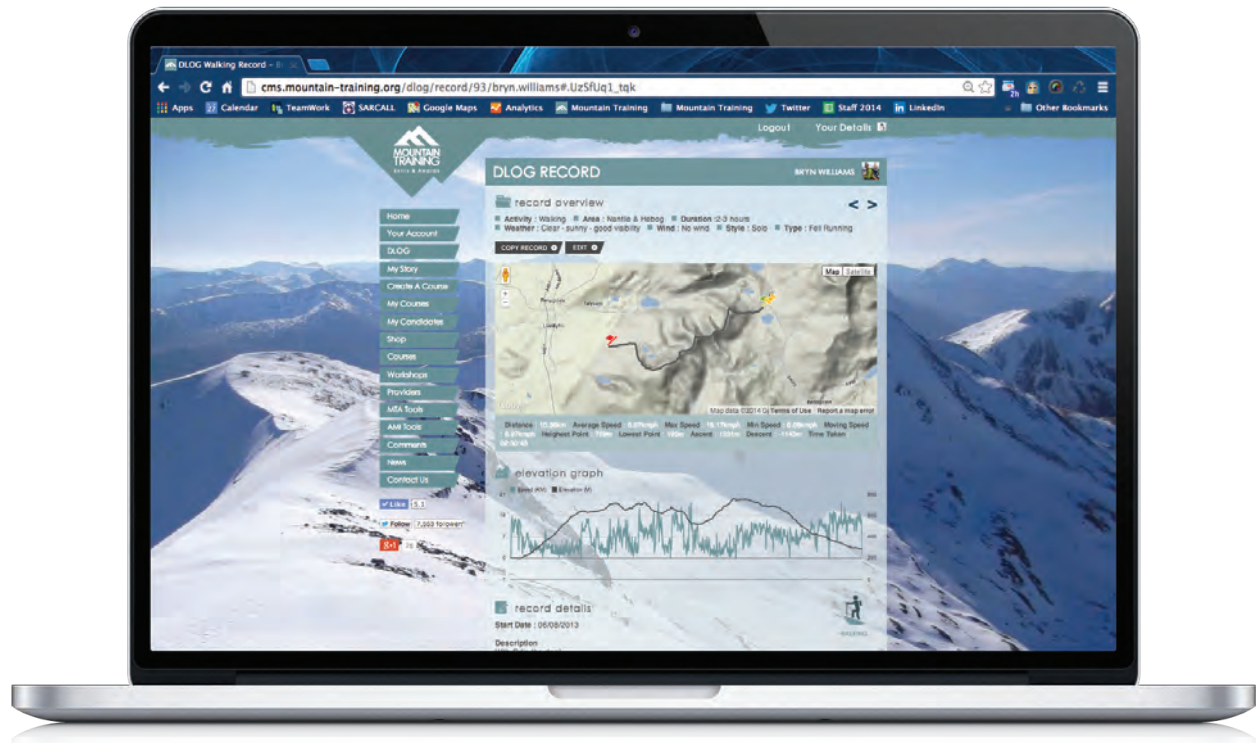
DLOG Walking Record – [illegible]

cms.mountain-training.org/dlog/record/93/bryn.williams#.UzSfUq1_tqk

Apps Calendar TeamWork SARCALL Google Maps Analytics Mountain Training Mountain Training Twitter Staff 2014 LinkedIn Other Bookmarks

Logout Your Details

MOUNTAIN TRAINING

DLOG RECORD

BRYN WILLIAMS

Home
Your Account
DLOG
My Story
Create A Course
My Courses
My Candidates
Shop
Courses
Workshops
Providers
MTA Tools
AMI Tools
Comments
News
Contact Us

Like

Follow

record overview

Activity : Walking Area : Nantlle & Hebog Duration :2-3 hours
Weather : Clear - sunny - good visibility Wind : No wind Style : Solo Type : Fell Running

COPY RECORD EDIT

Map Satellite

Map data ©2014 Google Terms of Use Report a map error

Distance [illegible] Average Speed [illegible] Max Speed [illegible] Min Speed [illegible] Moving Speed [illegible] Highest Point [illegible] Lowest Point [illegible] Ascent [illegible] Descent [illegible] Time Taken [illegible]

elevation graph

record details

Start Date : 06/08/2013

Description

WALKING